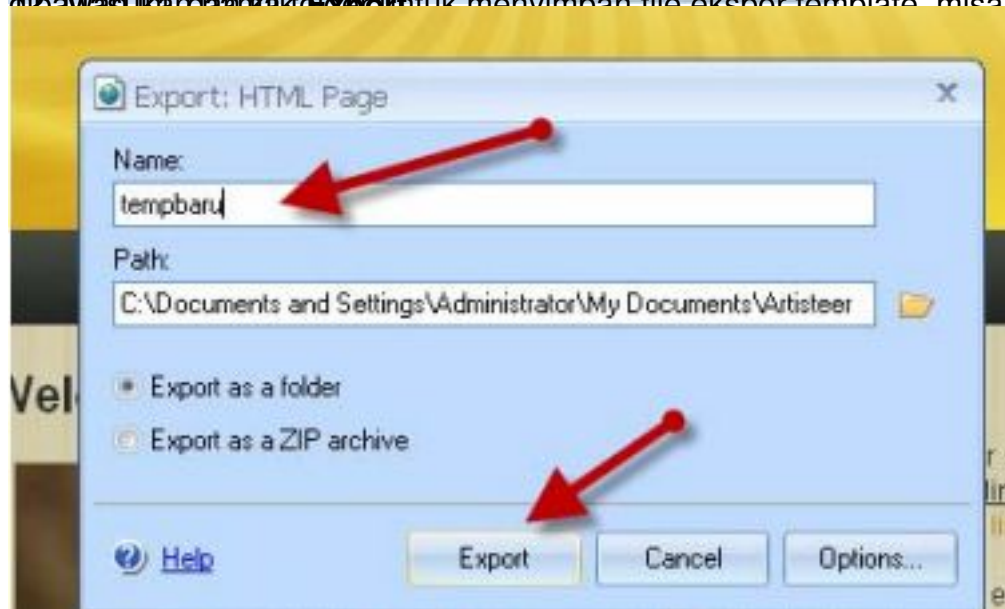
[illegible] untuk menyimpan file ekspor template, misa

Export: HTML Page

Name:

tempbaru

Path:

C:\Documents and Settings\Administrator\My Documents\Artisteer

Vel

Export as a folder

Export as a ZIP archive

Help

Export

Cancel

Options...